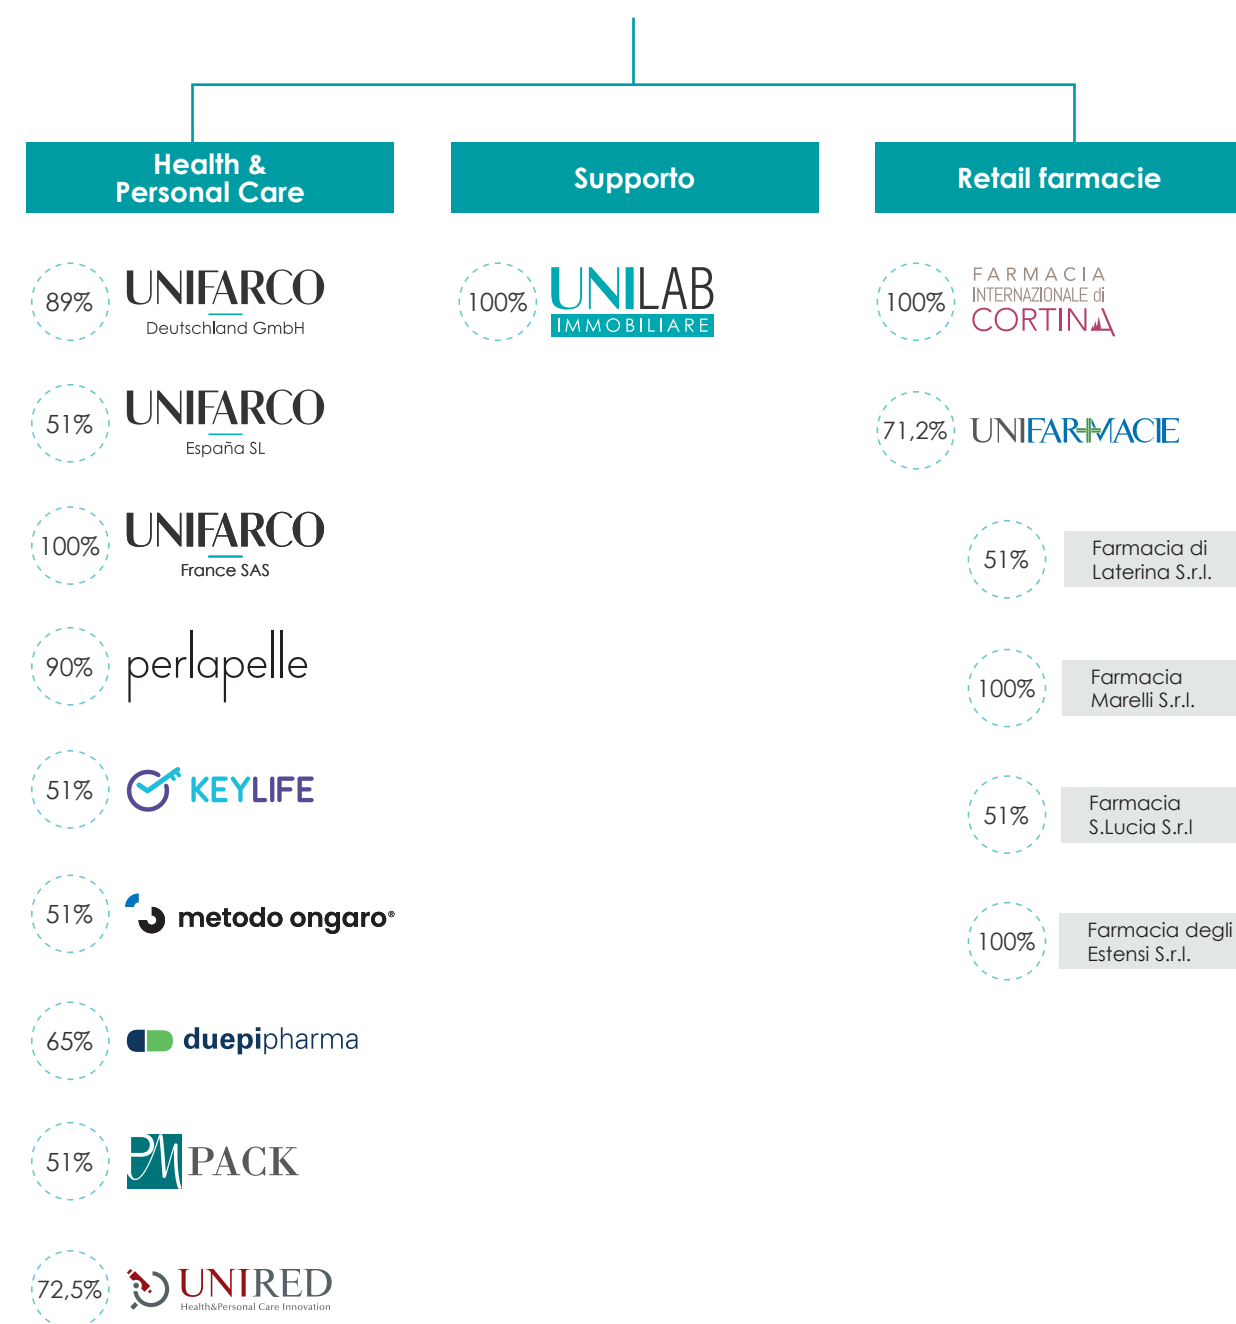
Health & Personal Care

Supporto

Retail farmacie

89% UNIFARCO Deutschland GmbH

51% UNIFARCO España SL

100% UNIFARCO France SAS

90% perlapelle

51% KEYLIFE

51% metodo ongaro®

65% duepipharma

51% PM PACK

72,5% UNIRED Health&Personal Care Innovation

100% UNILAB IMMOBILIARE

100% FARMACIA INTERNAZIONALE di CORTINA

71,2% UNIFARMACIE

51% Farmacia di Laterina S.r.l.

100% Farmacia Marelli S.r.l.

51% Farmacia S.Lucia S.r.l

100% Farmacia degli Estensi S.r.l.